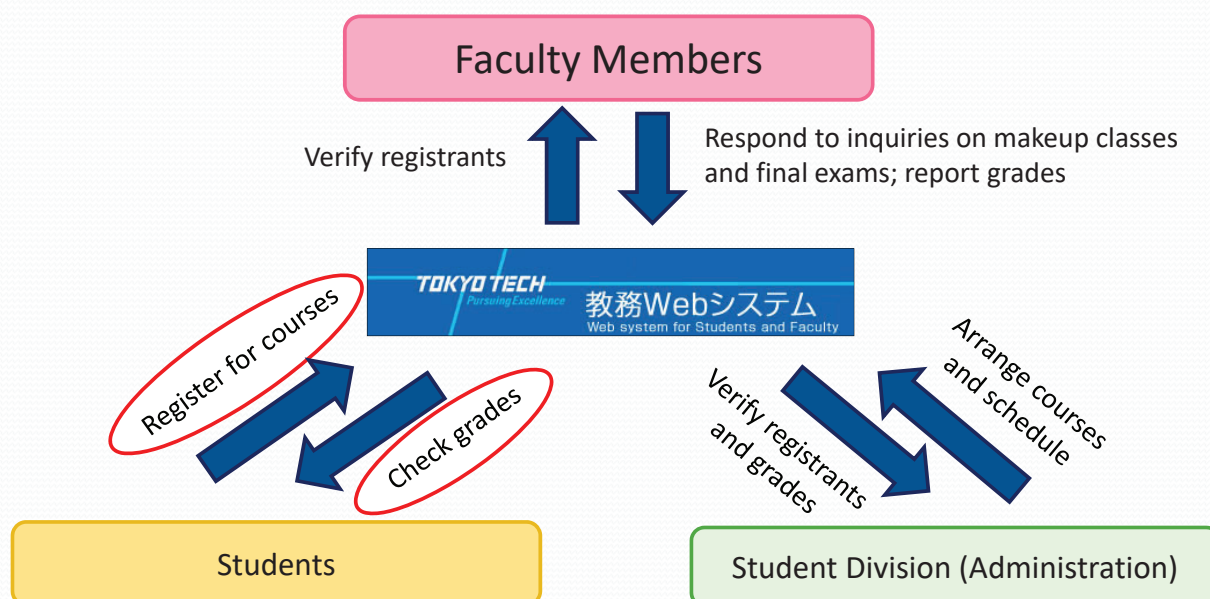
Faculty Members

Verify registrants

Respond to inquiries on makeup classes and final exams; report grades

TOKYO TECH
Pursuing Excellence
教務Webシステム
Web system for Students and Faculty

Register for courses

Check grades

Verify registrants and grades

Arrange courses and schedule

Students

Student Division (Administration)